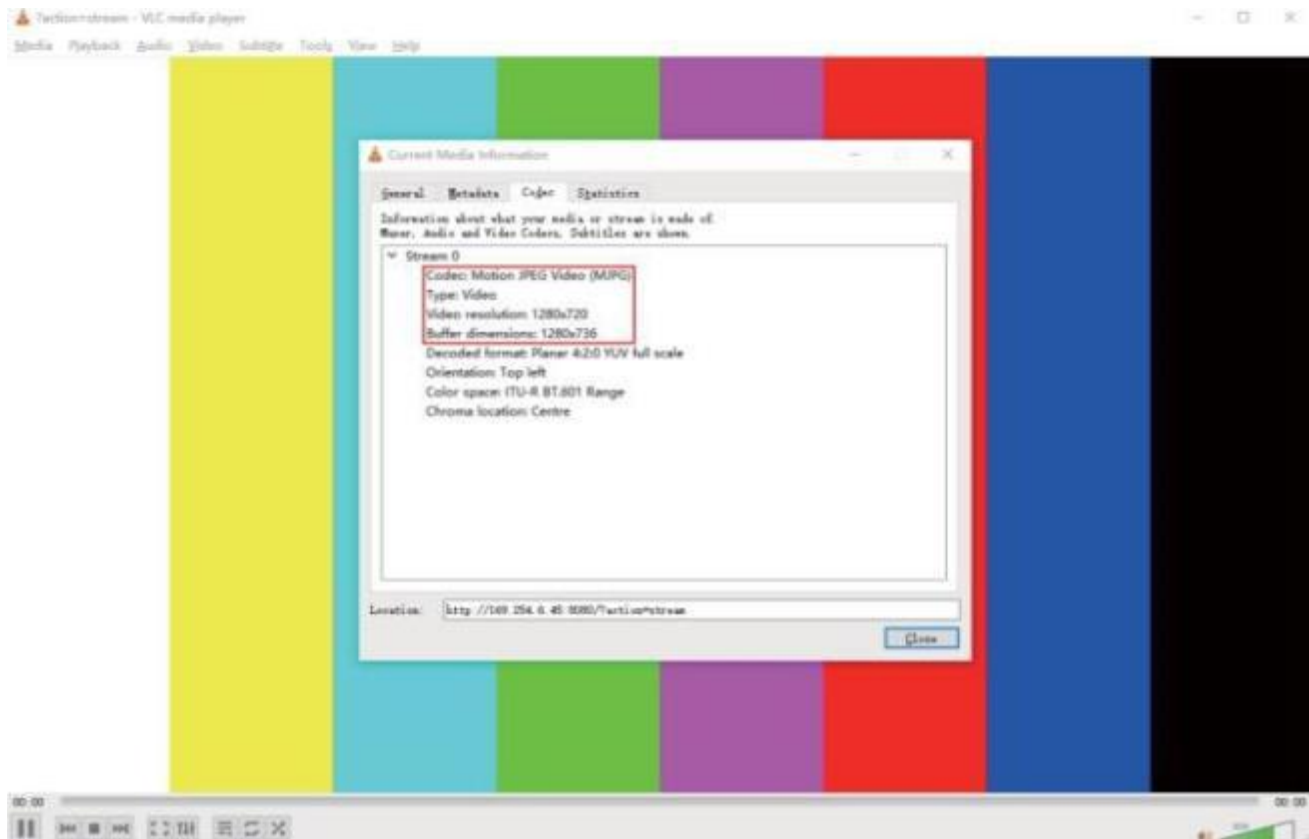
Taction=stream - VLC media player
Media Playback Audio Video Subtitle Tools View Help

Current Media Information
General Metadata Codec Statistics
Information about what your media or stream is made of.
Muxer, Audio and Video Codecs, Subtitles are shown.
Stream 0
Codec: Motion JPEG Video (MJPG)
Type: Video
Video resolution: 1280x720
Buffer dimensions: 1280x736
Decoded format: Planar 4:2:0 YUV full scale
Orientation: Top left
Color space: ITU-R BT.601 Range
Chroma location: Centre
Location: http://169.254.6.45:8080/?action=stream
Close

00:00
00:00